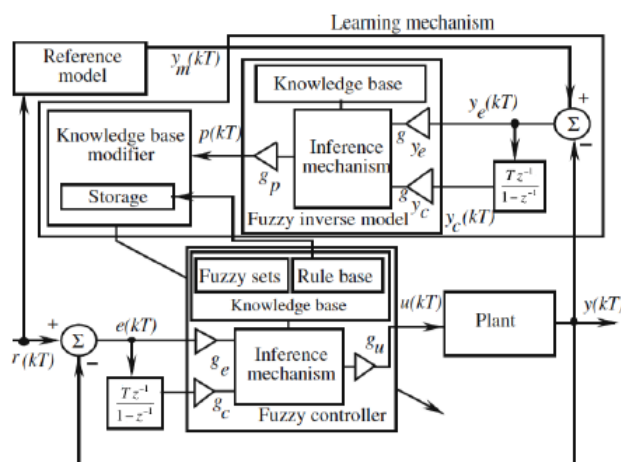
Learning mechanism

Reference model

$y_m(kT)$

Knowledge base

$y_e(kT)$

+

$\Sigma$

−

Knowledge base modifier

$p(kT)$

Inference mechanism

$g_{y_e}$

$g_p$

$g_{y_c}$

$\frac{Tz^{-1}}{1-z^{-1}}$

Storage

Fuzzy inverse model

$y_c(kT)$

Fuzzy sets

Rule base

Knowledge base

$u(kT)$

Plant

$y(kT)$

+

$\Sigma$

−

$r(kT)$

$e(kT)$

$g_e$

Inference mechanism

$g_u$

$\frac{Tz^{-1}}{1-z^{-1}}$

$g_c$

Fuzzy controller